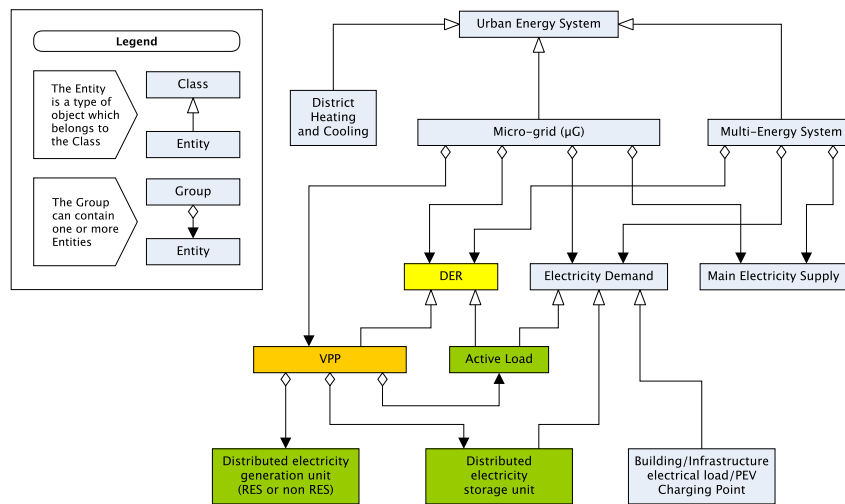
Legend

The Entity is a type of object which belongs to the Class

Class

Entity

The Group can contain one or more Entities

Group

Entity

Urban Energy System

District Heating and Cooling

Micro-grid (μG)

Multi-Energy System

DER

Electricity Demand

Main Electricity Supply

VPP

Active Load

Distributed electricity generation unit (RES or non RES)

Distributed electricity storage unit

Building/Infrastructure electrical load/PEV Charging Point